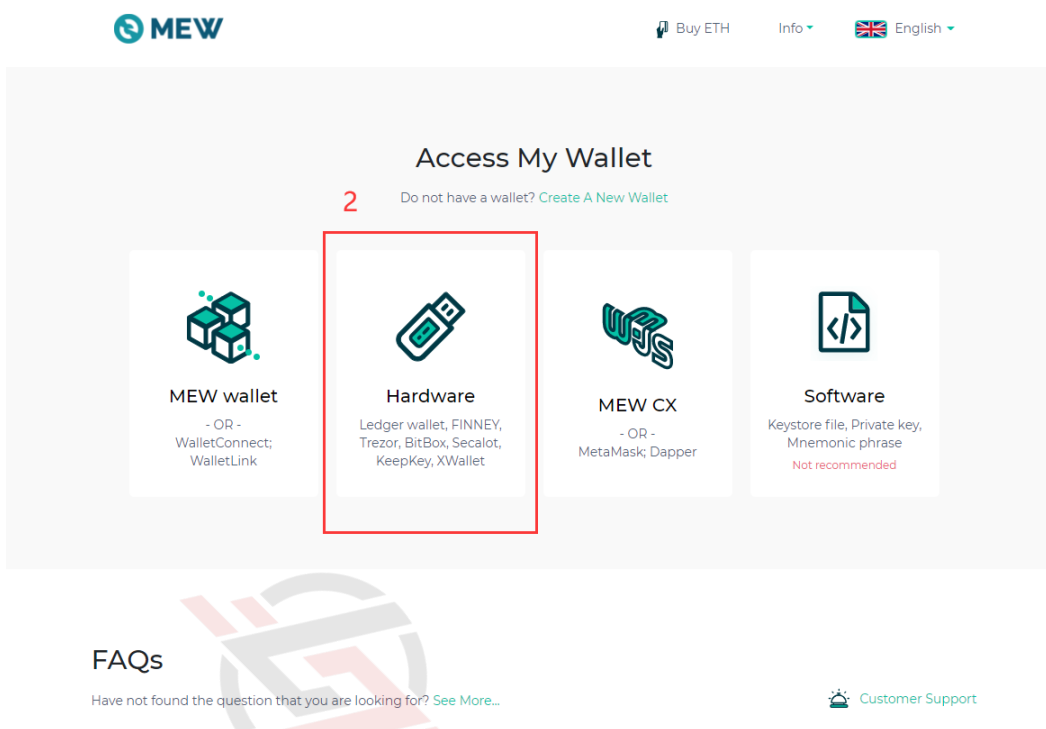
MEW

Buy ETH Info English

Access My Wallet

Do not have a wallet? Create A New Wallet

2

MEW wallet
- OR -
WalletConnect; WalletLink

Hardware
Ledger wallet, FINNEY, Trezor, BitBox, Secalot, KeepKey, XWallet

MEW CX
- OR -
MetaMask; Dapper

Software
Keystore file, Private key, Mnemonic phrase
Not recommended

FAQs

Have not found the question that you are looking for? See More...

Customer Support